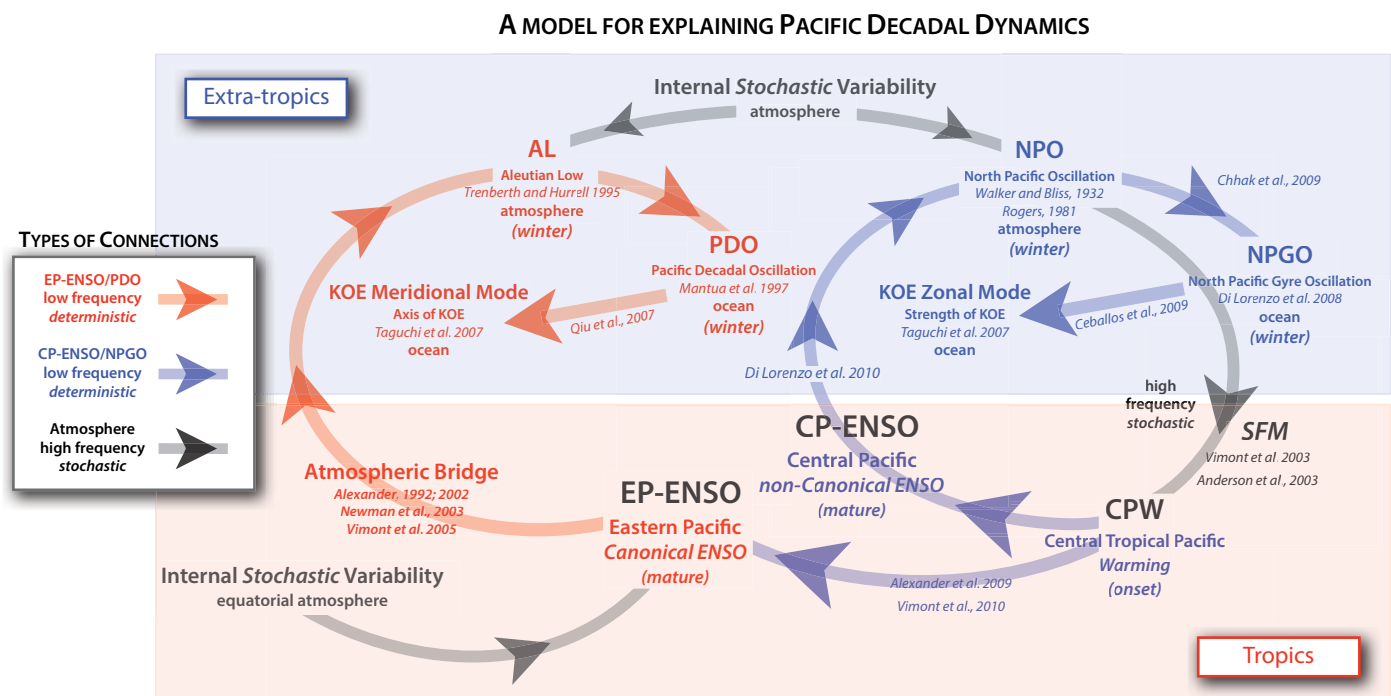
A MODEL FOR EXPLAINING PACIFIC DECADAL DYNAMICS

Extra-tropics

Internal *Stochastic* Variability
atmosphere

AL
Aleutian Low
Trenberth and Hurrell 1995
atmosphere
(winter)

NPO
North Pacific Oscillation
Walker and Bliss, 1932
Rogers, 1981
atmosphere
(winter)

Chhak et al., 2009

NPGO
North Pacific Gyre Oscillation
Di Lorenzo et al. 2008
ocean
(winter)

PDO
Pacific Decadal Oscillation
Mantua et al. 1997
ocean
(winter)

KOE Meridional Mode
Axis of KOE
Taguchi et al. 2007
ocean

Qiu et al., 2007

KOE Zonal Mode
Strength of KOE
Taguchi et al. 2007
ocean

Ceballos et al., 2009

Di Lorenzo et al. 2010

TYPES OF CONNECTIONS

EP-ENSO/PDO
low frequency
deterministic

CP-ENSO/NPGO
low frequency
deterministic

Atmosphere
high frequency
stochastic

high
frequency
stochastic

SFM
Vimont et al. 2003
Anderson et al., 2003

CP-ENSO
Central Pacific
non-Canonical ENSO
(mature)

Atmospheric Bridge
Alexander, 1992; 2002
Newman et al., 2003
Vimont et al. 2005

EP-ENSO
Eastern Pacific
Canonical ENSO
(mature)

CPW
Central Tropical Pacific
Warming
(onset)

Alexander et al. 2009
Vimont et al., 2010

Internal *Stochastic* Variability
equatorial atmosphere

Tropics